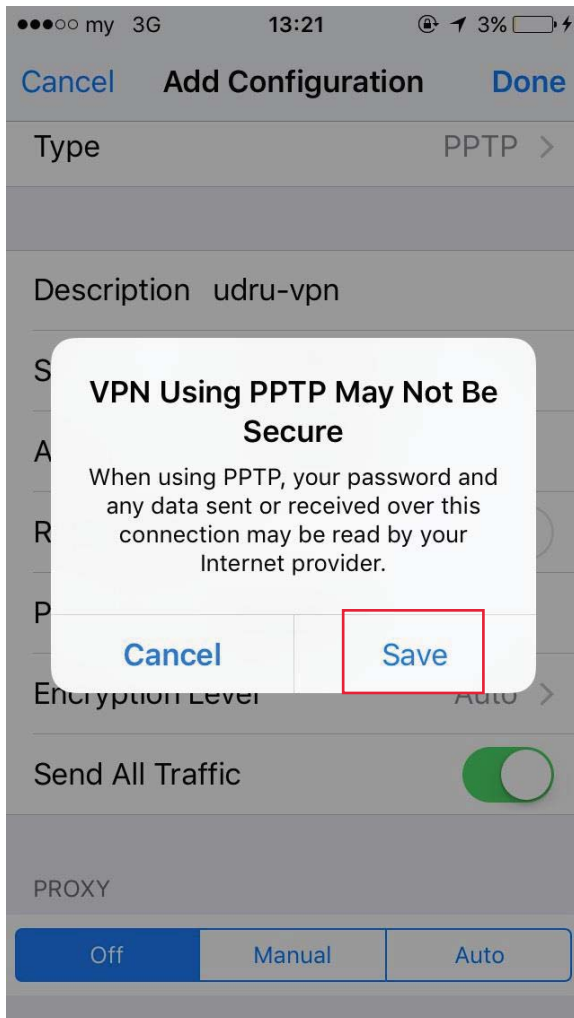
●●●○○ my 3G 13:21 3%

Cancel Add Configuration Done

Type PPTP >

Description udru-vpn

S

A

R

P

VPN Using PPTP May Not Be Secure

When using PPTP, your password and any data sent or received over this connection may be read by your Internet provider.

Cancel Save

Encryption Level Auto >

Send All Traffic

PROXY

| Off | Manual | Auto |
|---|---|---|